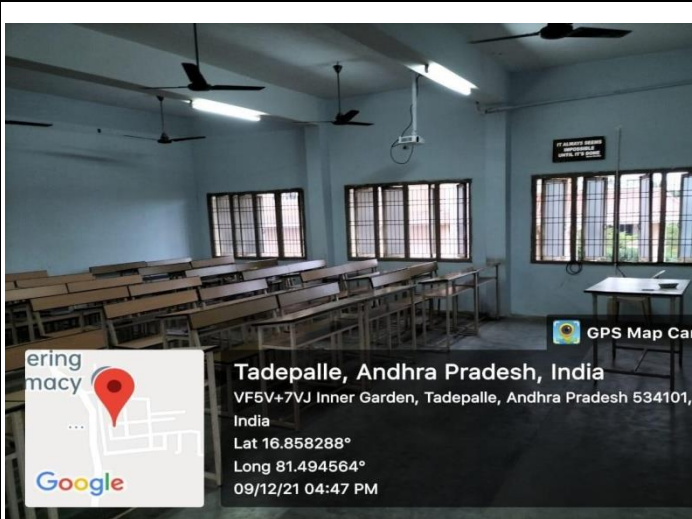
IT ALWAYS SEEMS IMPOSSIBLE UNTIL IT'S DONE

GPS Map Ca

ering
macy

Google

Tadepalle, Andhra Pradesh, India
VF5V+7VJ Inner Garden, Tadepalle, Andhra Pradesh 534101, India
Lat 16.858288°
Long 81.494564°
09/12/21 04:47 PM